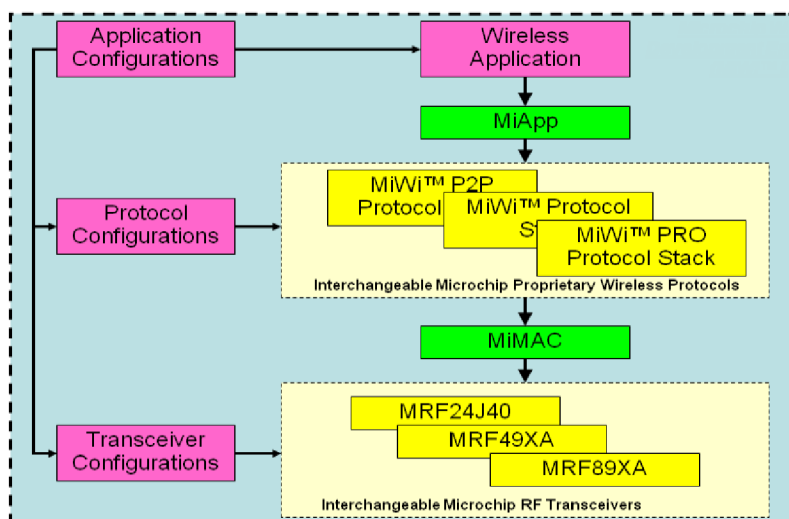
Application Configurations

Wireless Application

MiApp

Protocol Configurations

MiWi™ P2P Protocol

MiWi™ Protocol S

MiWi™ PRO Protocol Stack

Interchangeable Microchip Proprietary Wireless Protocols

MiMAC

Transceiver Configurations

MRF24J40

MRF49XA

MRF89XA

Interchangeable Microchip RF Transceivers